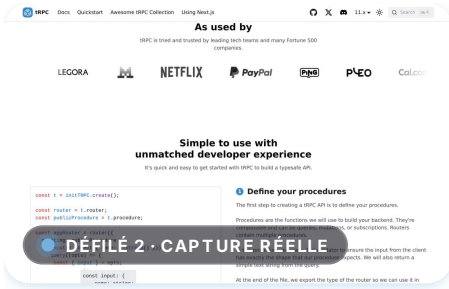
tRPC Docs Quickstart Awesome tRPC Collection Using Next.js 11.x Search ⌘K

As used by

tRPC is tried and trusted by leading tech teams and many Fortune 500 companies.

LEGORA M NETFLIX PayPal PING PLEO Cal.co

Simple to use with unmatched developer experience

It's quick and easy to get started with tRPC to build a typesafe API.

const t = initTRPC.create();

const router = t.router;
const publicProcedure = t.procedure;

const appRouter = router({
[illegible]
query((opts) => {
const { input } = opts;

const input: {
name: string;

1 Define your procedures

The first step to creating a tRPC API is to define your procedures.

Procedures are the functions we will use to build your backend. They're composable and can be queries, mutations, or subscriptions. Routers contain multiple procedures.

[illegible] to ensure the input from the client has exactly the shape that our procedure expects. We will also return a simple text string from the query.

At the end of the file, we export the type of the router so we can use it in

DÉFILÉ 2 · CAPTURE RÉELLE